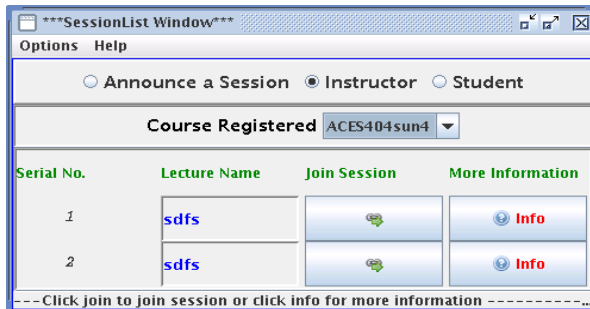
***SessionList Window***

Options Help

Announce a Session Instructor Student

Course Registered ACES404sun4

| Serial No. | Lecture Name | Join Session | More Information |
|---|---|---|---|
| 1 | sdfs | | Info |
| 2 | sdfs | | Info |

---Click join to join session or click info for more information ----------